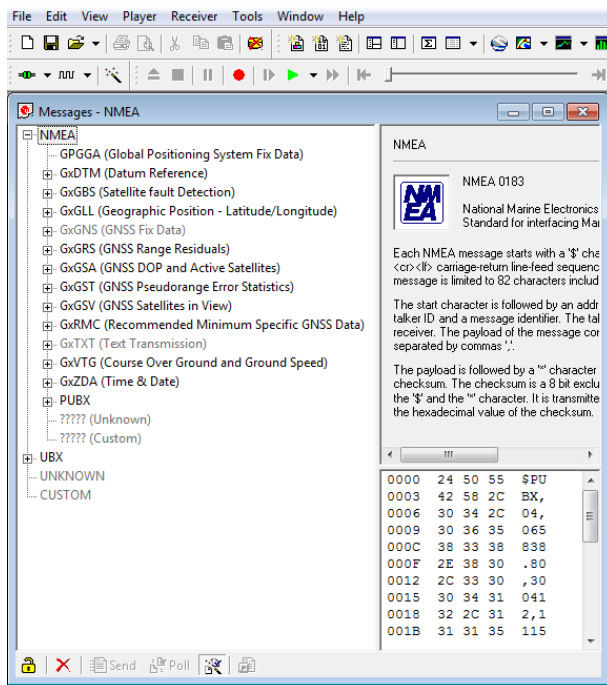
File Edit View Player Receiver Tools Window Help

Messages - NMEA

NMEA
GPGGA (Global Positioning System Fix Data)
GxDTM (Datum Reference)
GxGBS (Satellite fault Detection)
GxGLL (Geographic Position - Latitude/Longitude)
GxGNS (GNSS Fix Data)
GxGRS (GNSS Range Residuals)
GxGSA (GNSS DOP and Active Satellites)
GxGST (GNSS Pseudorange Error Statistics)
GxGSV (GNSS Satellites in View)
GxRMC (Recommended Minimum Specific GNSS Data)
GxTXT (Text Transmission)
GxVTG (Course Over Ground and Ground Speed)
GxZDA (Time & Date)
PUBX
????? (Unknown)
????? (Custom)
UBX
UNKNOWN
CUSTOM

NMEA

NMEA 0183

National Marine Electronics
Standard for interfacing Mar

Each NMEA message starts with a '$' cha
<cr><lf> carriage-return line-feed sequenc
message is limited to 82 characters includ

The start character is followed by an addr
talker ID and a message identifier. The tal
receiver. The payload of the message con
separated by commas ','.

The payload is followed by a '*' character
checksum. The checksum is a 8 bit exclu
the '$' and the '*' character. It is transmitte
the hexadecimal value of the checksum.

| | | | | |
|---|---|---|---|---|
| 0000 | 24 | 50 | 55 | $PU |
| 0003 | 42 | 58 | 2C | BX, |
| 0006 | 30 | 34 | 2C | 04, |
| 0009 | 30 | 36 | 35 | 065 |
| 000C | 38 | 33 | 38 | 838 |
| 000F | 2E | 38 | 30 | .80 |
| 0012 | 2C | 33 | 30 | ,30 |
| 0015 | 30 | 34 | 31 | 041 |
| 0018 | 32 | 2C | 31 | 2,1 |
| 001B | 31 | 31 | 35 | 115 |

Send Poll